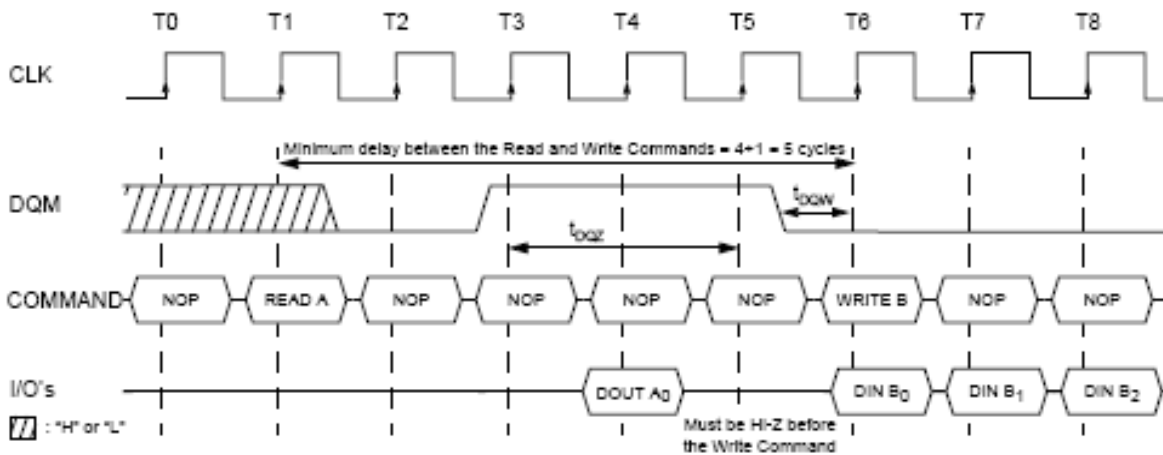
T0 T1 T2 T3 T4 T5 T6 T7 T8

CLK

Minimum delay between the Read and Write Commands = 4+1 = 5 cycles

DQM

$t_{DQW}$

$t_{DQZ}$

COMMAND NOP READ A NOP NOP NOP NOP WRITE B NOP NOP

I/O's DOUT $A_0$ DIN $B_0$ DIN $B_1$ DIN $B_2$

: "H" or "L"

Must be Hi-Z before the Write Command